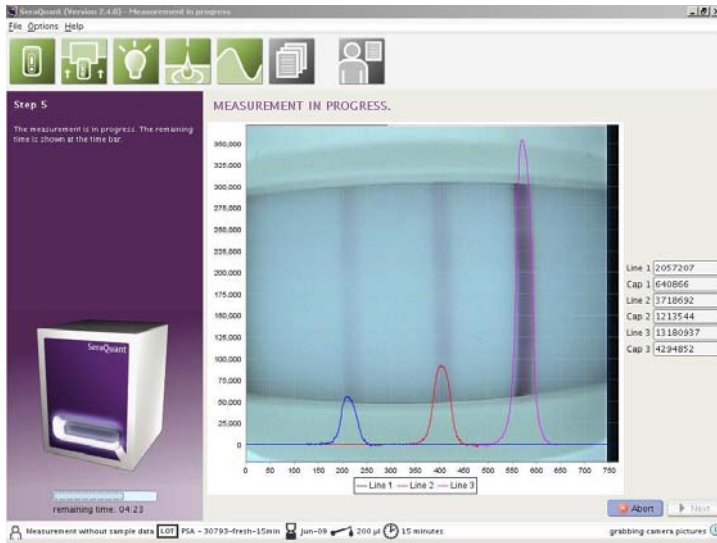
SeraQuant (Version 2.4.0) - Measurement in progress

File Options Help

Step 5

The measurement is in progress. The remaining time is shown at the time bar.

SeraQuant

remaining time: 04:23

MEASUREMENT IN PROGRESS.

350,000
325,000
300,000
275,000
250,000
225,000
200,000
175,000
150,000
125,000
100,000
75,000
50,000
25,000
0

0 50 100 150 200 250 300 350 400 450 500 550 600 650 700 750

— Line 1 — Line 2 — Line 3

| | |
|---|---|
| Line 1 | 2057207 |
| Cap 1 | 640866 |
| Line 2 | 3718692 |
| Cap 2 | 1213544 |
| Line 3 | 13180937 |
| Cap 3 | 4294852 |

Abort
Next

Measurement without sample data LOT PSA - 30793-fresh-15min Jun-09 200 µl 15 minutes

grabbing camera pictures